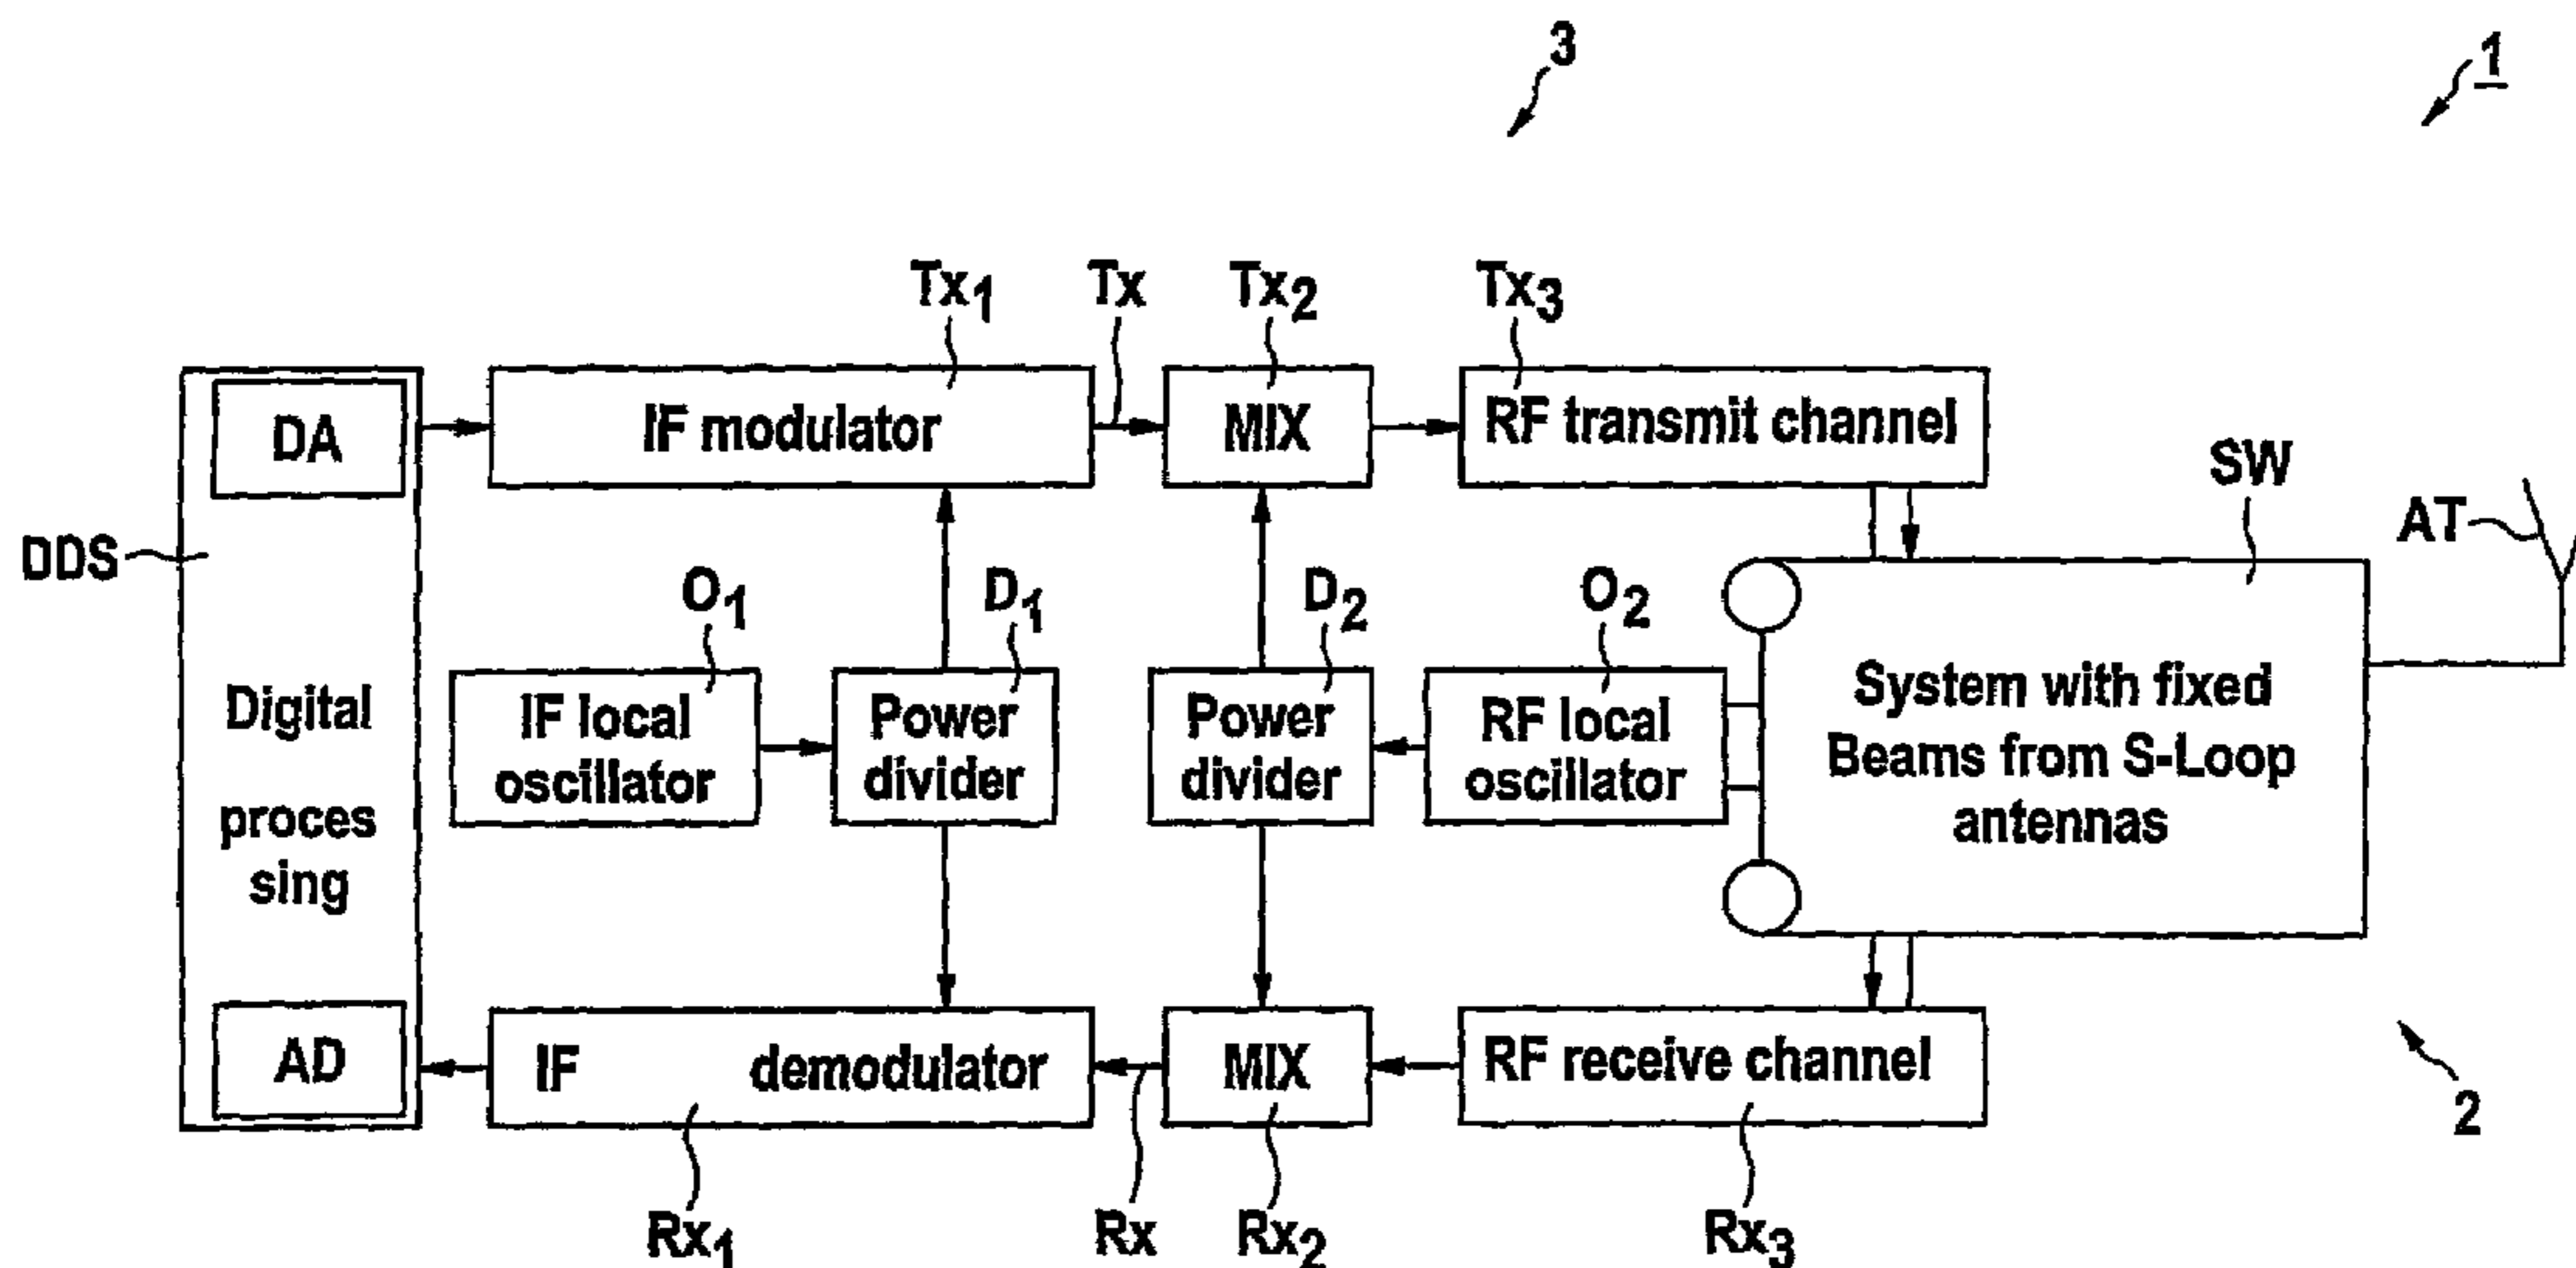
3

1

$Tx_1$ Tx $Tx_2$ $Tx_3$

DA

IF modulator

MIX

RF transmit channel

SW

AT

DDS

$O_1$ $D_1$ $D_2$ $O_2$

Digital proces sing

IF local oscillator

Power divider

Power divider

RF local oscillator

System with fixed Beams from S-Loop antennas

AD

IF demodulator

MIX

RF receive channel

2

$Rx_1$ Rx $Rx_2$ $Rx_3$